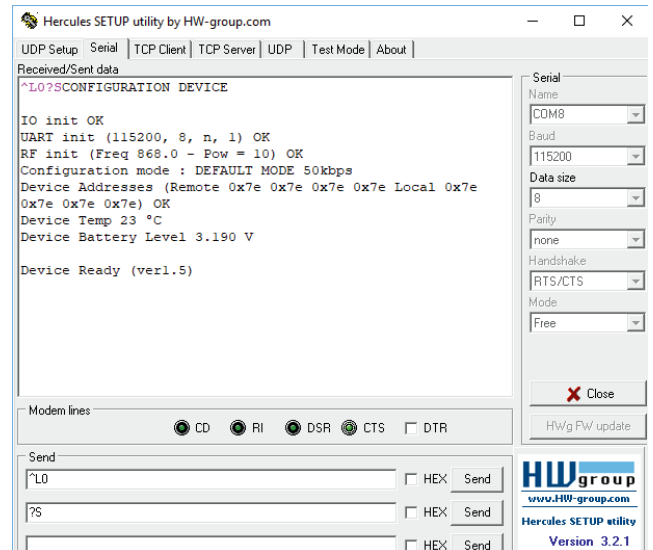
Hercules SETUP utility by HW-group.com

UDP Setup | Serial | TCP Client | TCP Server | UDP | Test Mode | About

Received/Sent data

^L0?SCONFIGURATION DEVICE

IO init OK
UART init (115200, 8, n, 1) OK
RF init (Freq 868.0 - Pow = 10) OK
Configuration mode : DEFAULT MODE 50kbps
Device Addresses (Remote 0x7e 0x7e 0x7e 0x7e Local 0x7e 0x7e 0x7e 0x7e) OK
Device Temp 23 °C
Device Battery Level 3.190 V

Device Ready (ver1.5)

Serial
Name
COM8
Baud
115200
Data size
8
Parity
none
Handshake
RTS/CTS
Mode
Free

Close

HWg FW update

Modem lines
CD RI DSR CTS DTR

Send
^L0 HEX Send
?S HEX Send
HEX Send

HW group
www.HW-group.com
Hercules SETUP utility
Version 3.2.1